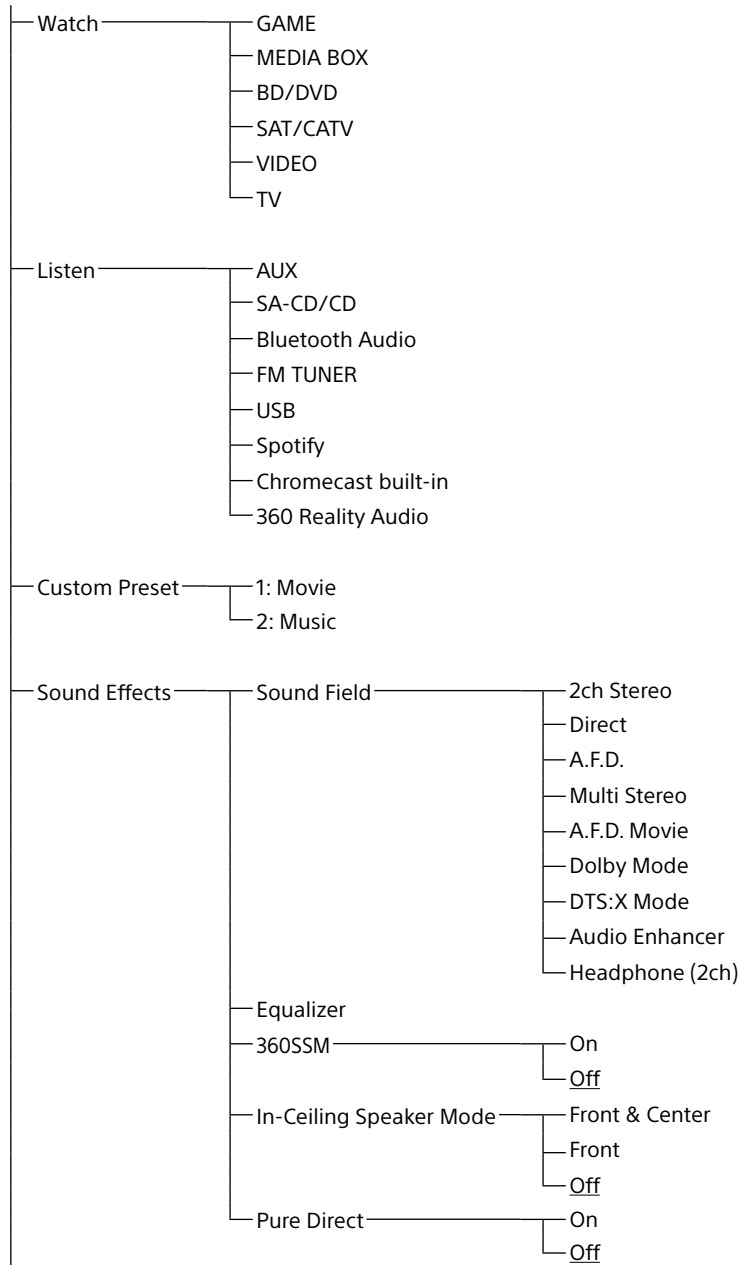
Watch
GAME
MEDIA BOX
BD/DVD
SAT/CATV
VIDEO
TV

Listen
AUX
SA-CD/CD
Bluetooth Audio
FM TUNER
USB
Spotify
Chromecast built-in
360 Reality Audio

Custom Preset
1: Movie
2: Music

Sound Effects
Sound Field
2ch Stereo
Direct
A.F.D.
Multi Stereo
A.F.D. Movie
Dolby Mode
DTS:X Mode
Audio Enhancer
Headphone (2ch)

Equalizer
360SSM
On
Off
In-Ceiling Speaker Mode
Front & Center
Front
Off
Pure Direct
On
Off